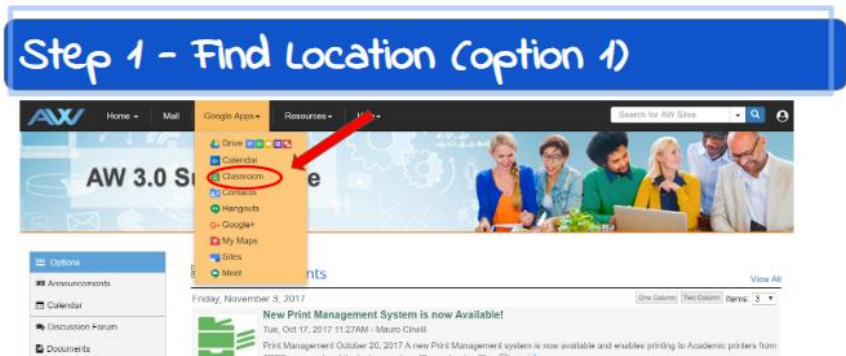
Step 1 - Find Location (option 1)

AW Home ▾ Mail Google Apps ▾ Resources ▾ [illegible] ▾ Search for AW Sites

Drive
Calendar
Classroom
Contacts
Hangouts
Google+
My Maps
Sites
Meet

AW 3.0 Su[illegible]e

Options
Announcements
Calendar
Discussion Forum
Documents

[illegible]nts

View All

Friday, November 3, 2017

One Column Two Column Items: 3

New Print Management System is now Available!

Tue, Oct 17, 2017 11:27AM - Mauro Cinelli

Print Management October 20, 2017 A new Print Management system is now available and enables printing to Academic printers from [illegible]